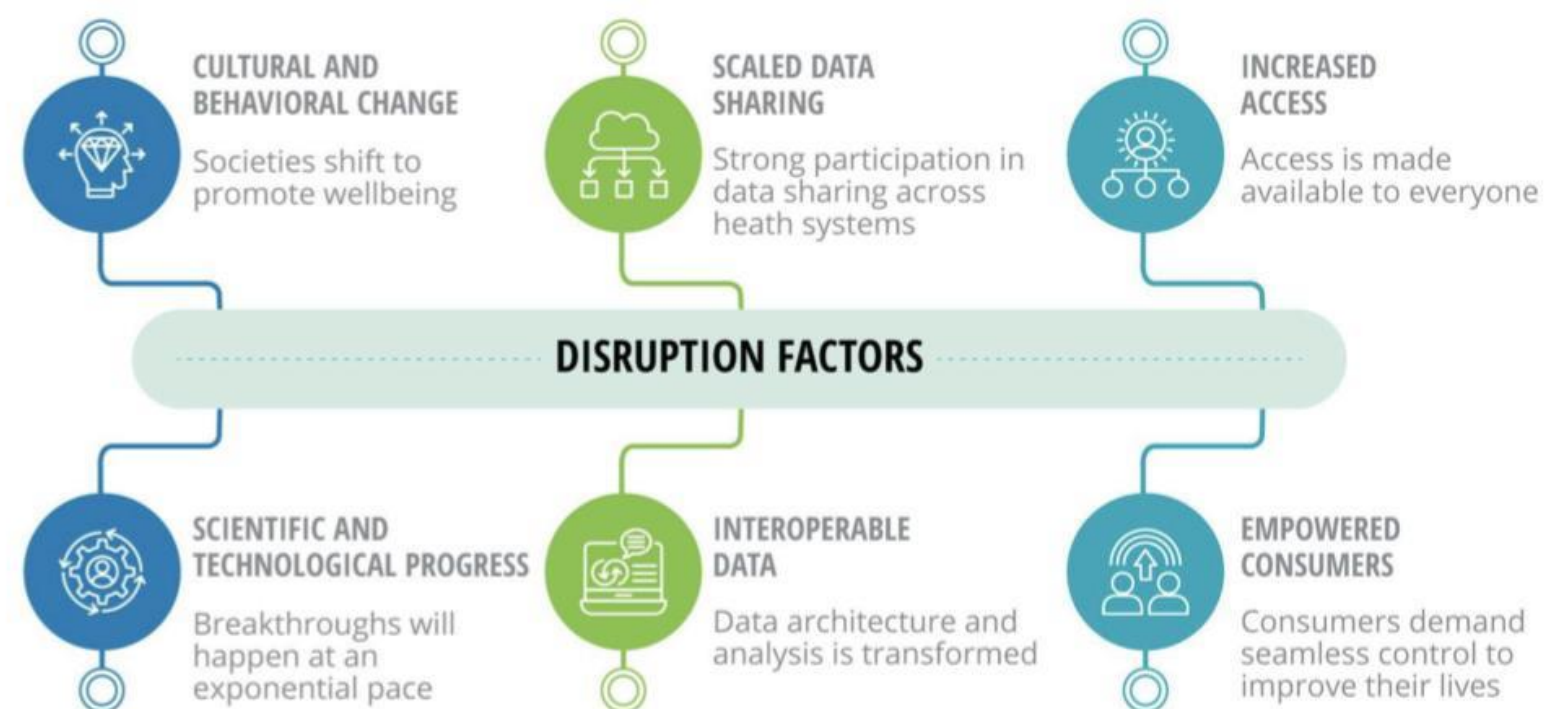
CULTURAL AND BEHAVIORAL CHANGE

Societies shift to promote wellbeing

SCALED DATA SHARING

Strong participation in data sharing across heath systems

INCREASED ACCESS

Access is made available to everyone

DISRUPTION FACTORS

SCIENTIFIC AND TECHNOLOGICAL PROGRESS

Breakthroughs will happen at an exponential pace

INTEROPERABLE DATA

Data architecture and analysis is transformed

EMPOWERED CONSUMERS

Consumers demand seamless control to improve their lives